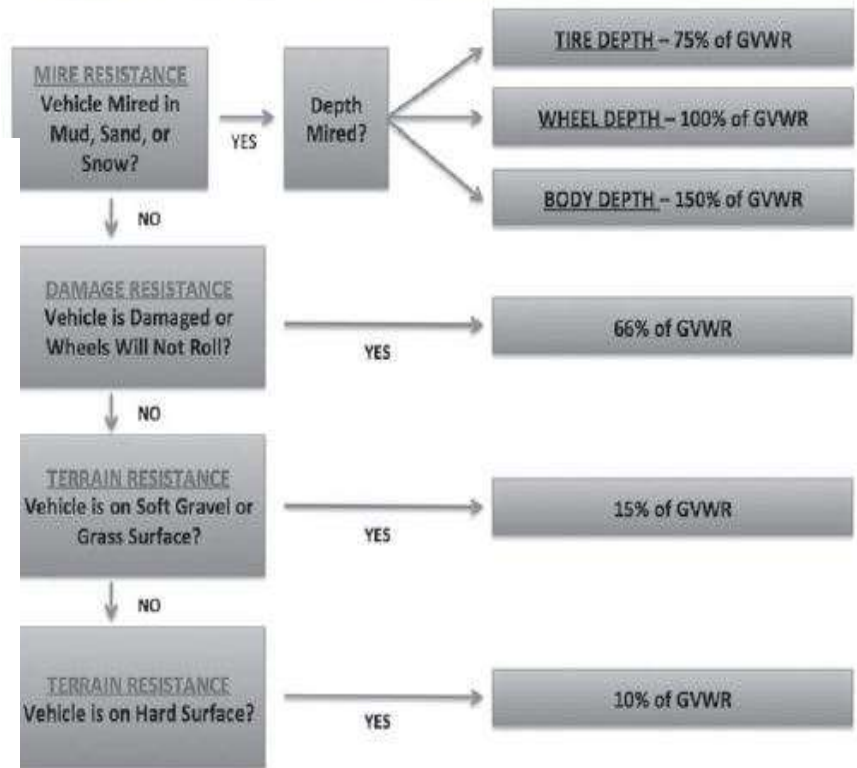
MIRE RESISTANCE
Vehicle Mired in Mud, Sand, or Snow?

YES

Depth Mired?

TIRE DEPTH – 75% of GVWR

WHEEL DEPTH – 100% of GVWR

BODY DEPTH – 150% of GVWR

NO

DAMAGE RESISTANCE
Vehicle is Damaged or Wheels Will Not Roll?

YES

66% of GVWR

NO

TERRAIN RESISTANCE
Vehicle is on Soft Gravel or Grass Surface?

YES

15% of GVWR

NO

TERRAIN RESISTANCE
Vehicle is on Hard Surface?

YES

10% of GVWR